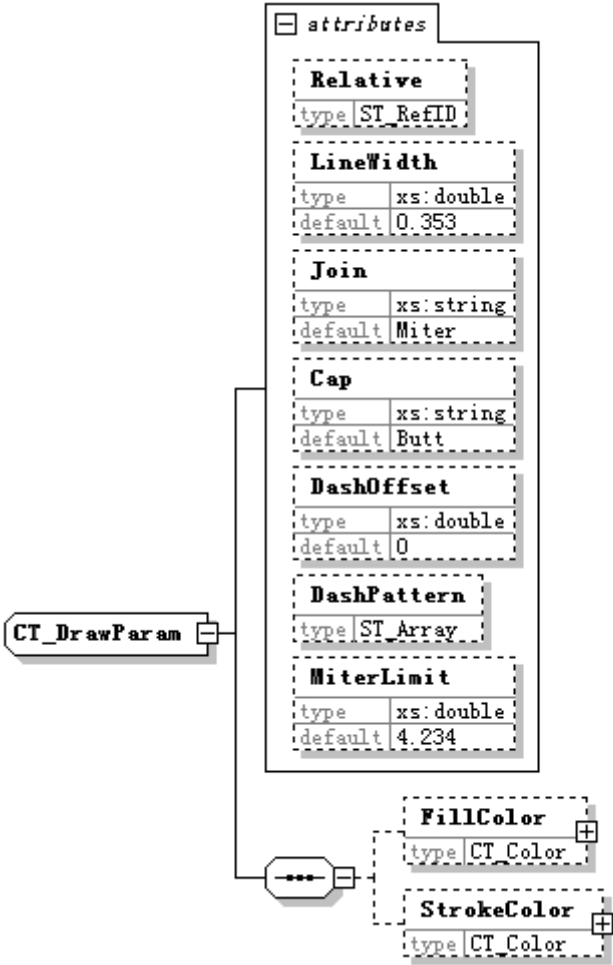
attributes

Relative
type ST_RefID

LineWidth
type xs:double
default 0.353

Join
type xs:string
default Miter

Cap
type xs:string
default Butt

DashOffset
type xs:double
default 0

DashPattern
type ST_Array

MiterLimit
type xs:double
default 4.234

CT_DrawParam

FillColor
type CT_Color

StrokeColor
type CT_Color